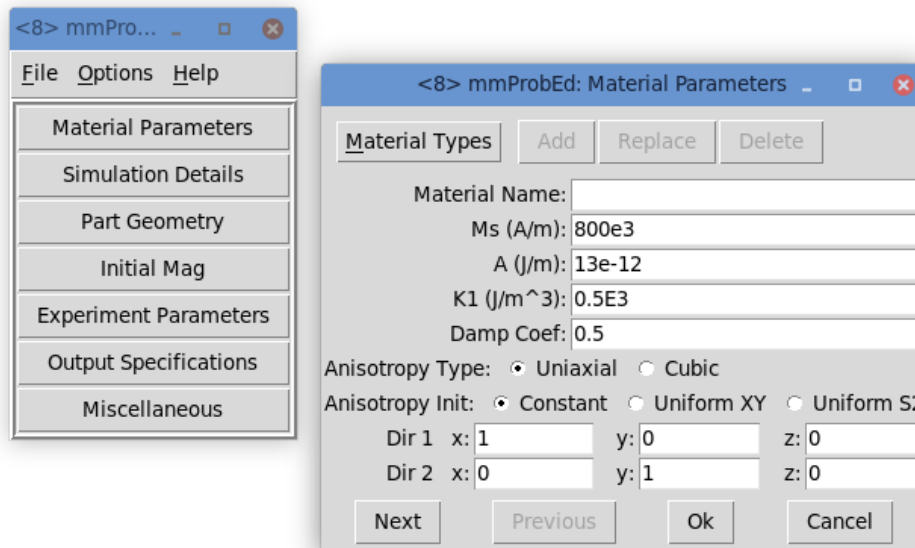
<8> mmPro...

File Options Help

Material Parameters
Simulation Details
Part Geometry
Initial Mag
Experiment Parameters
Output Specifications
Miscellaneous

<8> mmProbEd: Material Parameters

Material Types | Add | Replace | Delete

Material Name:
Ms (A/m): 800e3
A (J/m): 13e-12
K1 (J/m^3): 0.5E3
Damp Coef: 0.5
Anisotropy Type: Uniaxial Cubic
Anisotropy Init: Constant Uniform XY Uniform S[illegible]
Dir 1 x: 1 y: 0 z: 0
Dir 2 x: 0 y: 1 z: 0

Next | Previous | Ok | Cancel